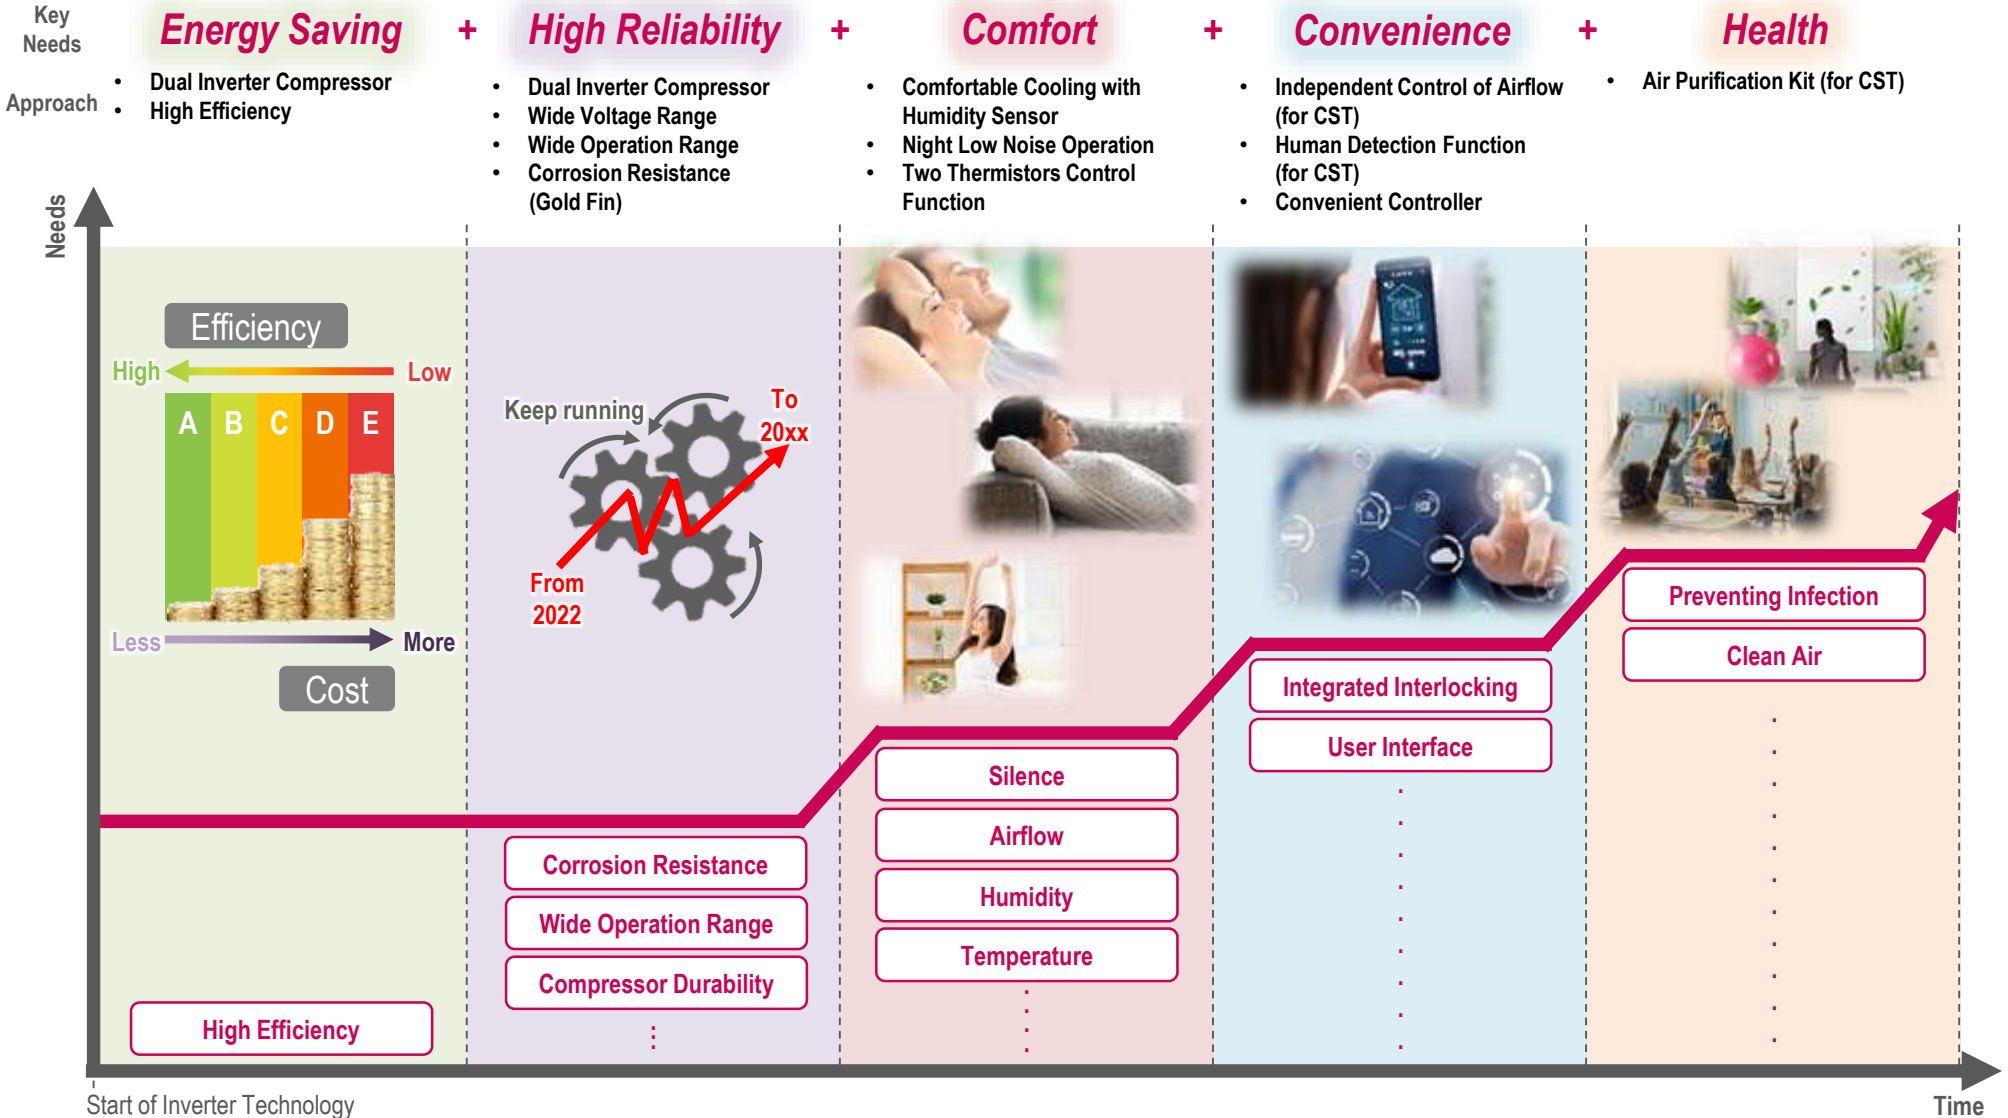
Key Needs

Energy Saving + High Reliability + Comfort + Convenience + Health

Approach

- Dual Inverter Compressor
- High Efficiency

- Dual Inverter Compressor
- Wide Voltage Range
- Wide Operation Range
- Corrosion Resistance (Gold Fin)

- Comfortable Cooling with Humidity Sensor
- Night Low Noise Operation
- Two Thermistors Control Function

- Independent Control of Airflow (for CST)
- Human Detection Function (for CST)
- Convenient Controller

- Air Purification Kit (for CST)

Needs

Efficiency

High Low

A B C D E

Less More

Cost

Keep running

To 20xx

From 2022

High Efficiency

Corrosion Resistance

Wide Operation Range

Compressor Durability

Silence

Airflow

Humidity

Temperature

Integrated Interlocking

User Interface

Preventing Infection

Clean Air

Start of Inverter Technology

Time